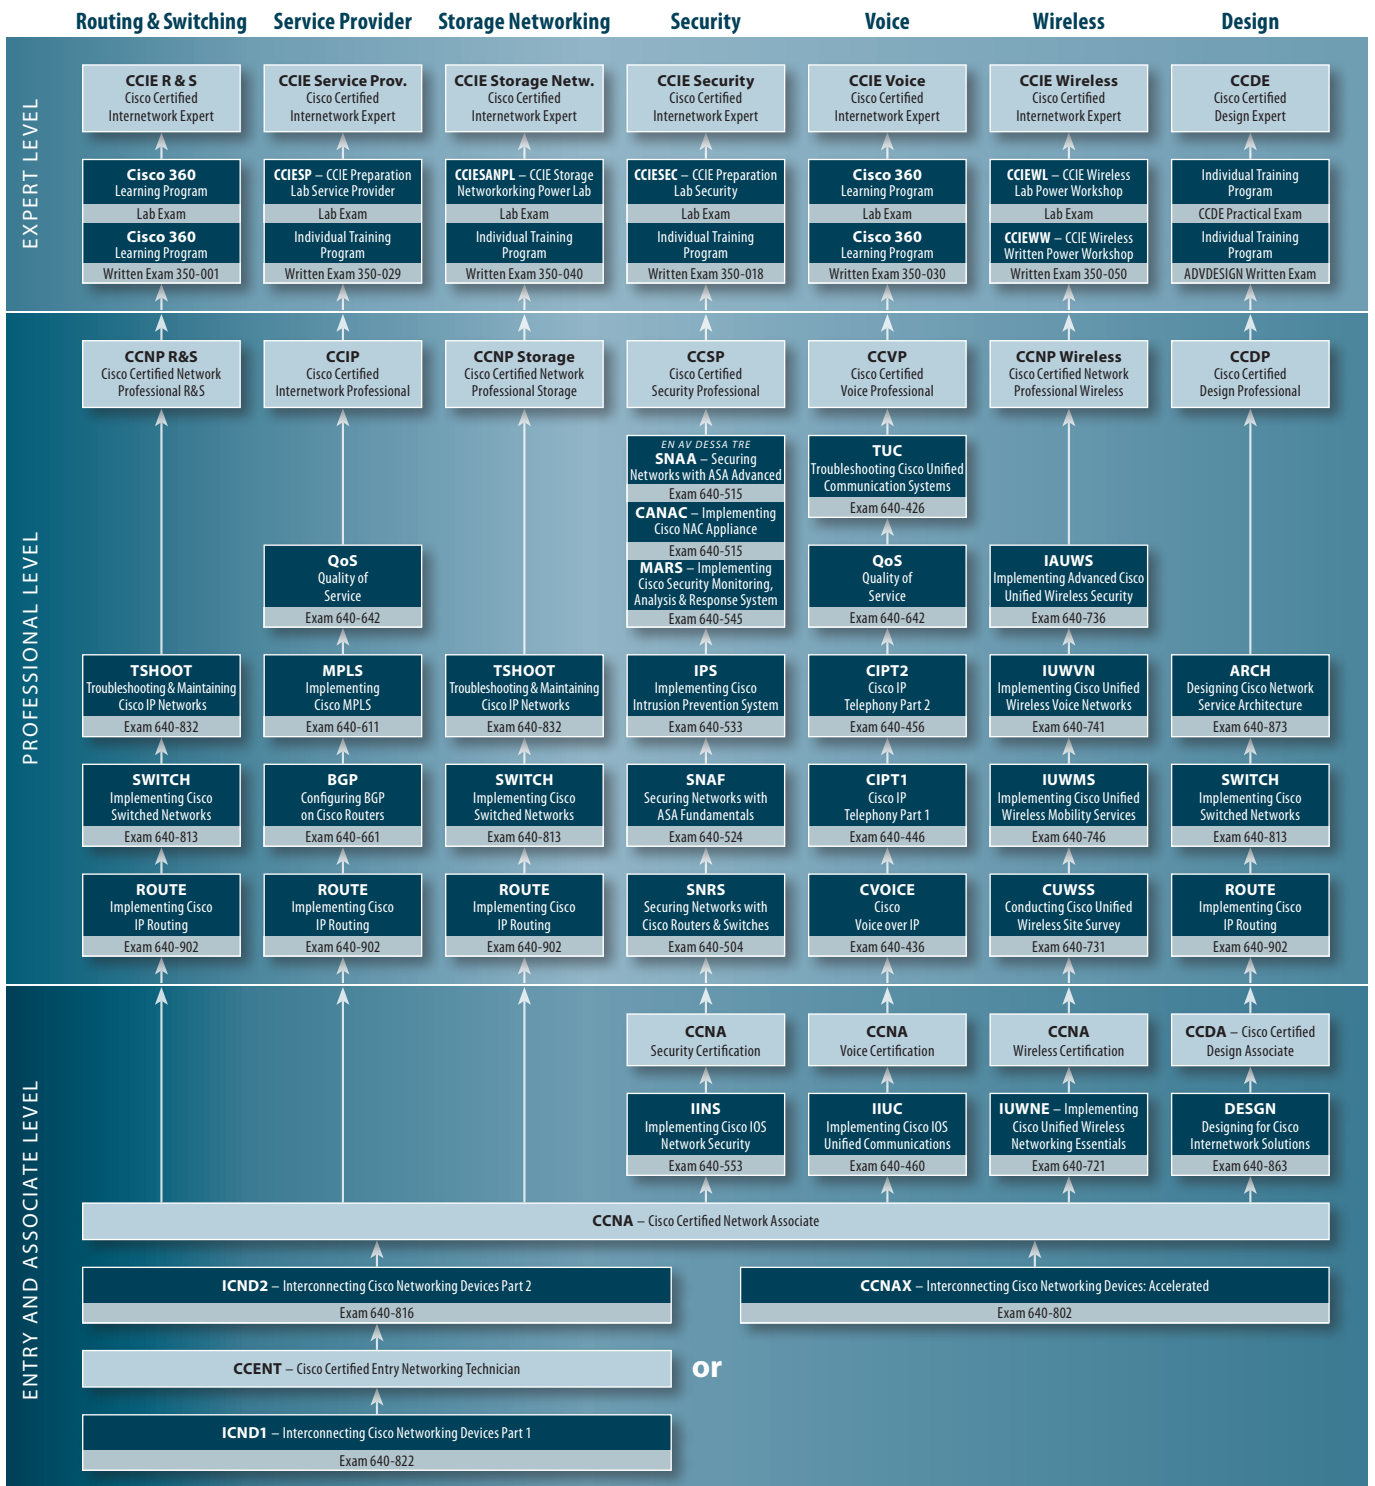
Routing & Switching
Service Provider
Storage Networking
Security
Voice
Wireless
Design

EXPERT LEVEL

CCIE R & S
Cisco Certified Internetwork Expert

Cisco 360 Learning Program
Lab Exam
Cisco 360 Learning Program
Written Exam 350-001

CCIE Service Prov.
Cisco Certified Internetwork Expert

CCIESP – CCIE Preparation Lab Service Provider
Lab Exam
Individual Training Program
Written Exam 350-029

CCIE Storage Netw.
Cisco Certified Internetwork Expert

CCIESANPL – CCIE Storage Networking Power Lab
Lab Exam
Individual Training Program
Written Exam 350-040

CCIE Security
Cisco Certified Internetwork Expert

CCIESEC – CCIE Preparation Lab Security
Lab Exam
Individual Training Program
Written Exam 350-018

CCIE Voice
Cisco Certified Internetwork Expert

Cisco 360 Learning Program
Lab Exam
Cisco 360 Learning Program
Written Exam 350-030

CCIE Wireless
Cisco Certified Internetwork Expert

CCIEWL – CCIE Wireless Lab Power Workshop
Lab Exam
CCIEWW – CCIE Wireless Written Power Workshop
Written Exam 350-050

CCDE
Cisco Certified Design Expert

Individual Training Program
CCDE Practical Exam
Individual Training Program
ADVDESIGN Written Exam

PROFESSIONAL LEVEL

CCNP R&S
Cisco Certified Network Professional R&S

TSHOOT
Troubleshooting & Maintaining Cisco IP Networks
Exam 640-832

SWITCH
Implementing Cisco Switched Networks
Exam 640-813

ROUTE
Implementing Cisco IP Routing
Exam 640-902

CCIP
Cisco Certified Internetwork Professional

QoS
Quality of Service
Exam 640-642

MPLS
Implementing Cisco MPLS
Exam 640-611

BGP
Configuring BGP on Cisco Routers
Exam 640-661

ROUTE
Implementing Cisco IP Routing
Exam 640-902

CCNP Storage
Cisco Certified Network Professional Storage

TSHOOT
Troubleshooting & Maintaining Cisco IP Networks
Exam 640-832

SWITCH
Implementing Cisco Switched Networks
Exam 640-813

ROUTE
Implementing Cisco IP Routing
Exam 640-902

CCSP
Cisco Certified Security Professional

EN AV DESSA TRE
SNAA – Securing Networks with ASA Advanced
Exam 640-515
CANAC – Implementing Cisco NAC Appliance
Exam 640-515
MARS – Implementing Cisco Security Monitoring, Analysis & Response System
Exam 640-545

IPS
Implementing Cisco Intrusion Prevention System
Exam 640-533

SNAF
Securing Networks with ASA Fundamentals
Exam 640-524

SNRS
Securing Networks with Cisco Routers & Switches
Exam 640-504

CCVP
Cisco Certified Voice Professional

TUC
Troubleshooting Cisco Unified Communication Systems
Exam 640-426

QoS
Quality of Service
Exam 640-642

CIPT2
Cisco IP Telephony Part 2
Exam 640-456

CIPT1
Cisco IP Telephony Part 1
Exam 640-446

CVOICE
Cisco Voice over IP
Exam 640-436

CCNP Wireless
Cisco Certified Network Professional Wireless

IAUWS
Implementing Advanced Cisco Unified Wireless Security
Exam 640-736

IUWVN
Implementing Cisco Unified Wireless Voice Networks
Exam 640-741

IUWMS
Implementing Cisco Unified Wireless Mobility Services
Exam 640-746

CUWSS
Conducting Cisco Unified Wireless Site Survey
Exam 640-731

CCDP
Cisco Certified Design Professional

ARCH
Designing Cisco Network Service Architecture
Exam 640-873

SWITCH
Implementing Cisco Switched Networks
Exam 640-813

ROUTE
Implementing Cisco IP Routing
Exam 640-902

ENTRY AND ASSOCIATE LEVEL

CCNA
Security Certification

IINS
Implementing Cisco IOS Network Security
Exam 640-553

CCNA
Voice Certification

IIUC
Implementing Cisco IOS Unified Communications
Exam 640-460

CCNA
Wireless Certification

IUWNE – Implementing Cisco Unified Wireless Networking Essentials
Exam 640-721

CCDA – Cisco Certified Design Associate

DESGN
Designing for Cisco Internetwork Solutions
Exam 640-863

CCNA – Cisco Certified Network Associate

ICND2 – Interconnecting Cisco Networking Devices Part 2
Exam 640-816

CCNAX – Interconnecting Cisco Networking Devices: Accelerated
Exam 640-802

CCENT – Cisco Certified Entry Networking Technician

or

ICND1 – Interconnecting Cisco Networking Devices Part 1
Exam 640-822